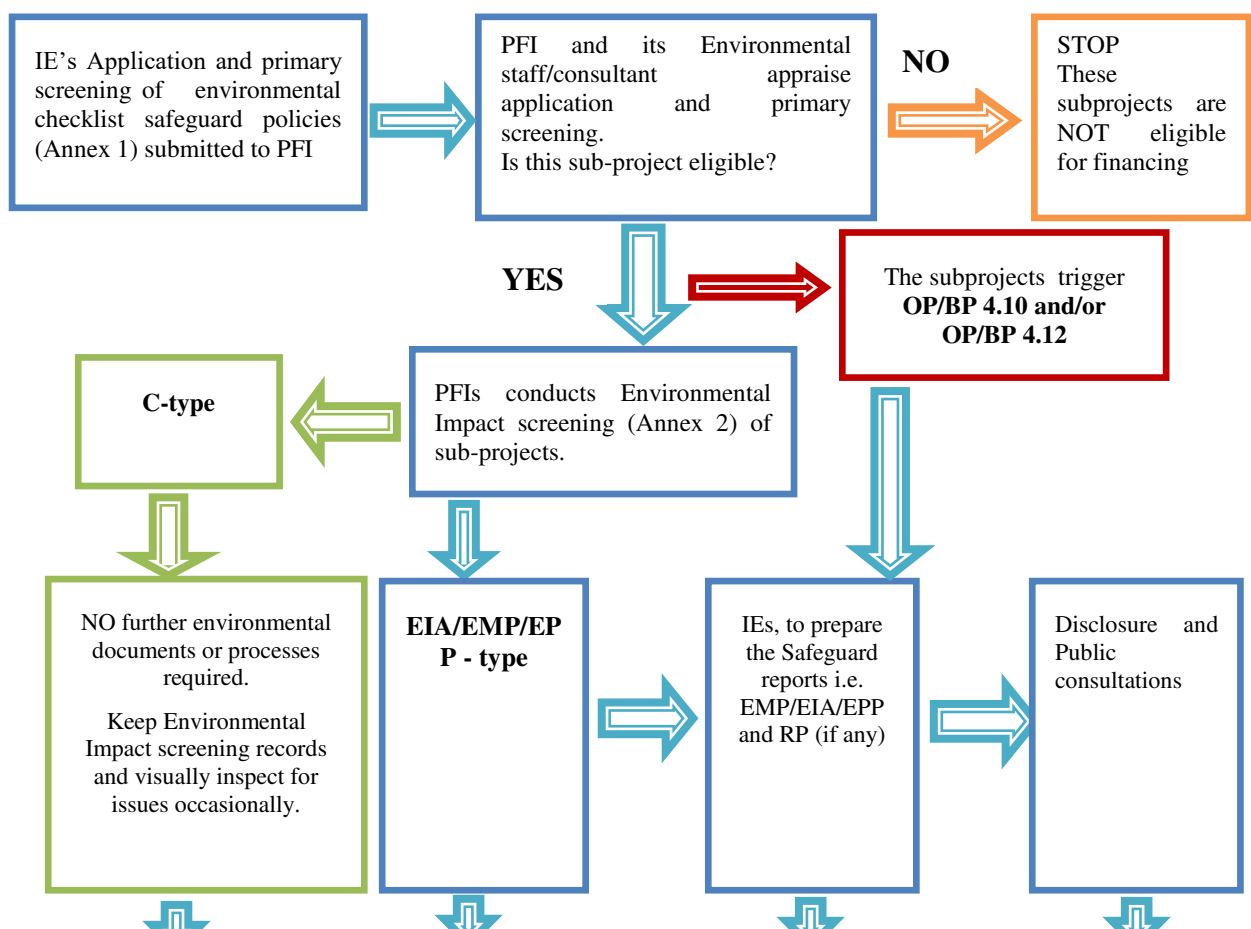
IE’s Application and primary screening of environmental checklist safeguard policies (Annex 1) submitted to PFI

PFI and its Environmental staff/consultant appraise application and primary screening.
Is this sub-project eligible?

NO

STOP
These subprojects are NOT eligible for financing

YES

The subprojects trigger **OP/BP 4.10 and/or OP/BP 4.12**

**C-type**

PFIs conducts Environmental Impact screening (Annex 2) of sub-projects.

NO further environmental documents or processes required.

Keep Environmental Impact screening records and visually inspect for issues occasionally.

**EIA/EMP/EPP - type**

IEs, to prepare the Safeguard reports i.e. EMP/EIA/EPP and RP (if any)

Disclosure and Public consultations